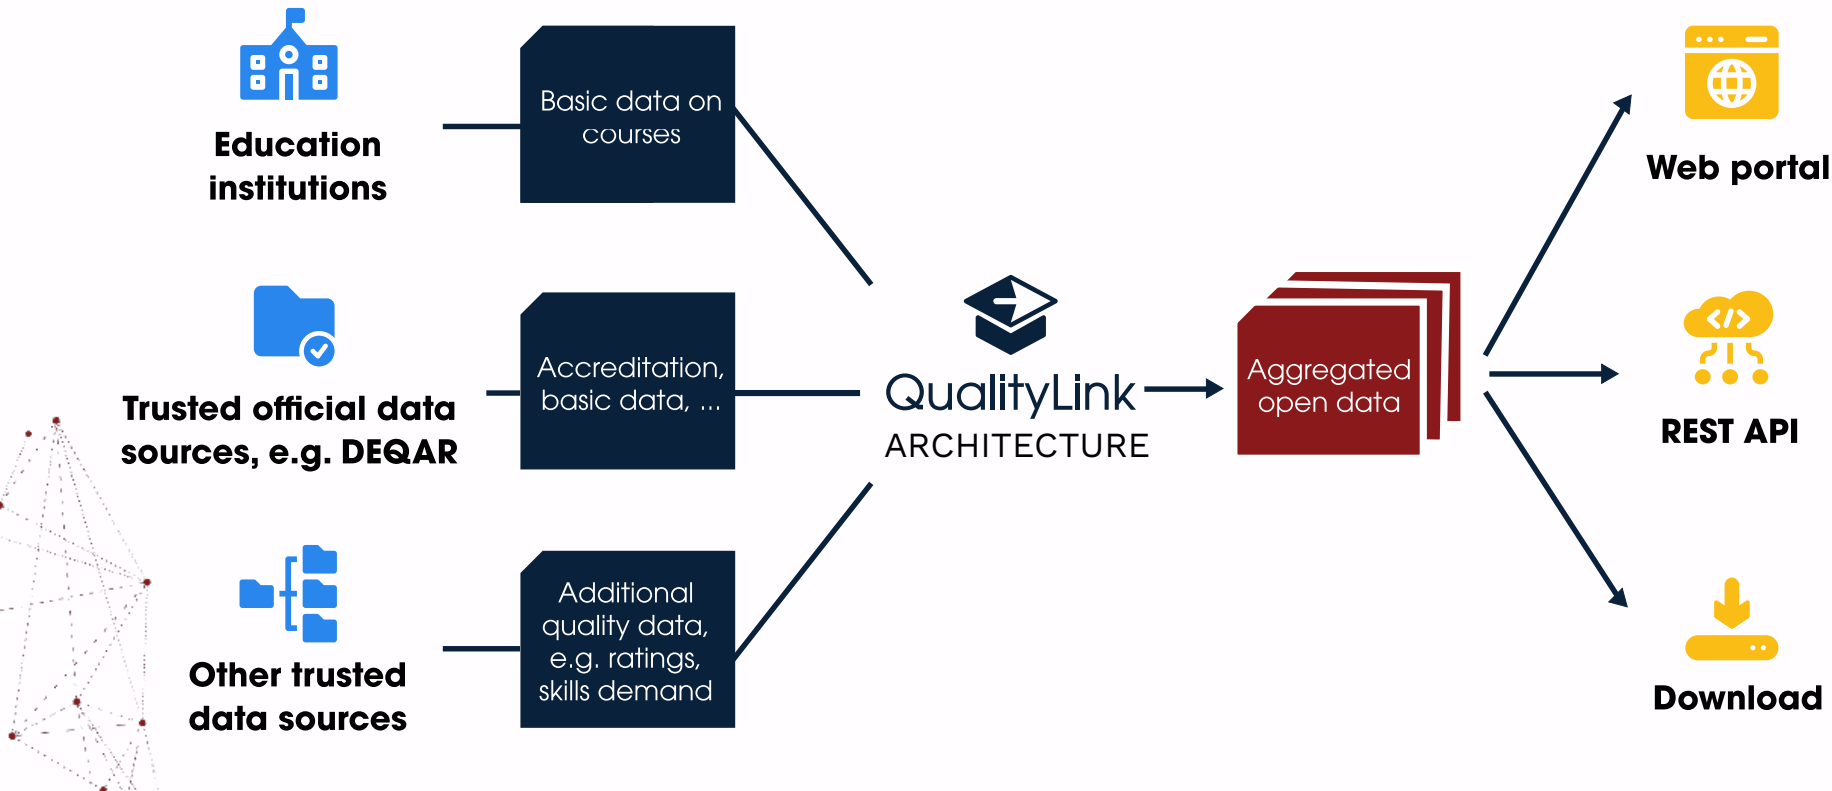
Education institutions

Basic data on courses

Trusted official data sources, e.g. DEQAR

Accreditation, basic data, ...

Other trusted data sources

Additional quality data, e.g. ratings, skills demand

QualityLink ARCHITECTURE

Aggregated open data

Web portal

REST API

Download